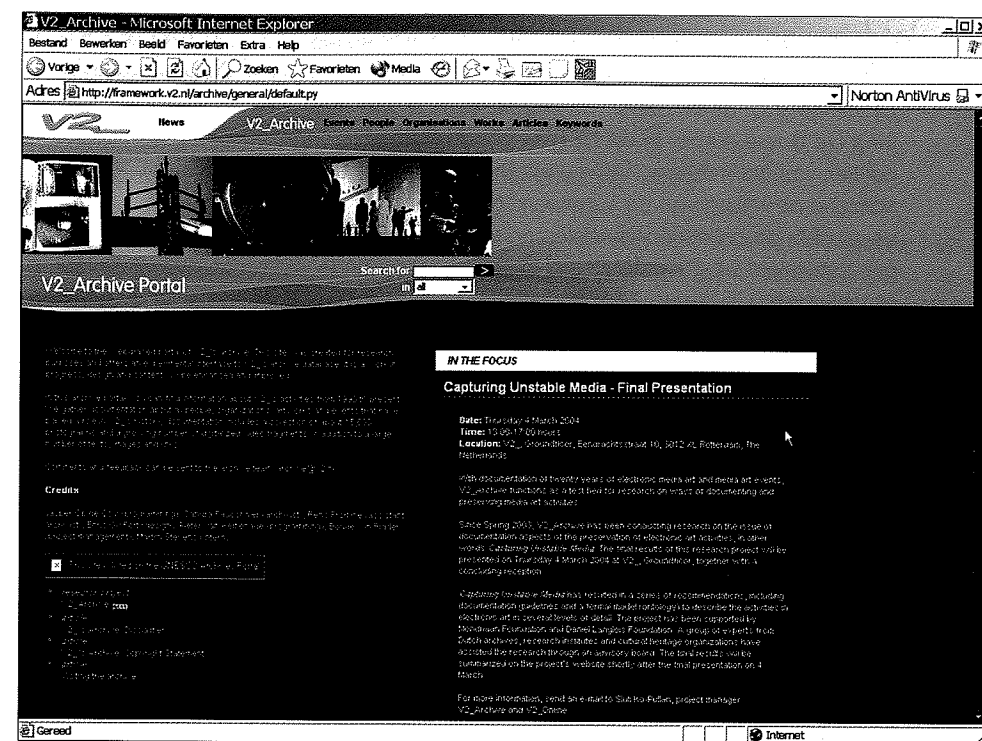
V2_Archive - Microsoft Internet Explorer

Bestand Bewerken Beeld Favorieten Extra Help

Vorige Zoeken Favorieten Media

Adres http://framework.v2.nl/archive/general/default.py

Norton AntiVirus

V2_ News V2_Archive Events People Organisations Works Articles Keywords

V2_Archive Portal

Search for: in all

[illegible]

Credits

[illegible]

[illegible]

IN THE FOCUS

Capturing Unstable Media - Final Presentation

Date: Thursday 4 March 2004
Time: 13.00-17.00 hours
Location: V2_, Groundfloor, Eendrachtsstraat 10, 3012 XL Rotterdam, The Netherlands

With documentation of twenty years of electronic media art and media art events, V2_Archive functions as a test bed for research on ways of documenting and preserving media art activities.

Since Spring 2003, V2_Archive has been conducting research on the issue of documentation aspects of the preservation of electronic art activities, in other words: Capturing Unstable Media. The final results of this research project will be presented on Thursday 4 March 2004 at V2_, Groundfloor, together with a concluding reception.

Capturing Unstable Media has resulted in a series of recommendations, including documentation guidelines and a formal model/ontology to describe the activities in electronic art in several levels of detail. The project has been supported by Mondriaan Foundation and Daniel Langlois Foundation. A group of experts from Dutch archives, research institutes and cultural heritage organizations have assisted the research through an advisory board. The final results will be summarized on the project's website shortly after the final presentation on 4 March.

For more information, send an e-mail to Sui Ko Putan, project manager V2_Archive and V2_Online

Gereed

Internet